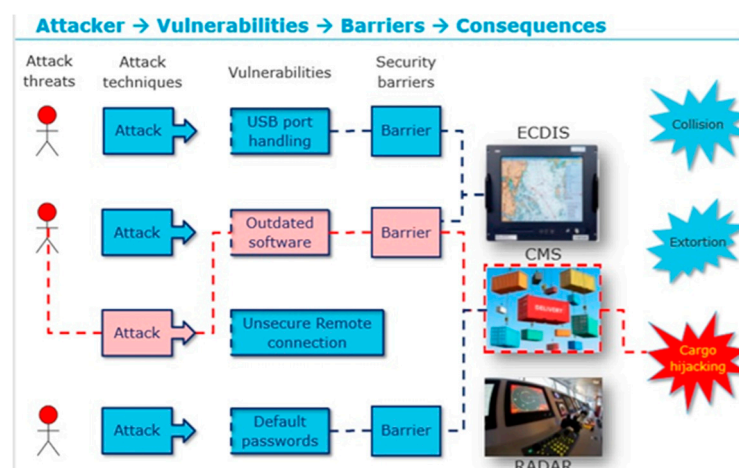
Attacker → Vulnerabilities → Barriers → Consequences

Attack threats

Attack techniques

Vulnerabilities

Security barriers

Attack

USB port handling

Barrier

ECDIS

Collision

Attack

Outdated software

Barrier

CMS

Extortion

Attack

Unsecure Remote connection

DELIVERY

Cargo hijacking

Attack

Default passwords

Barrier

RADAR